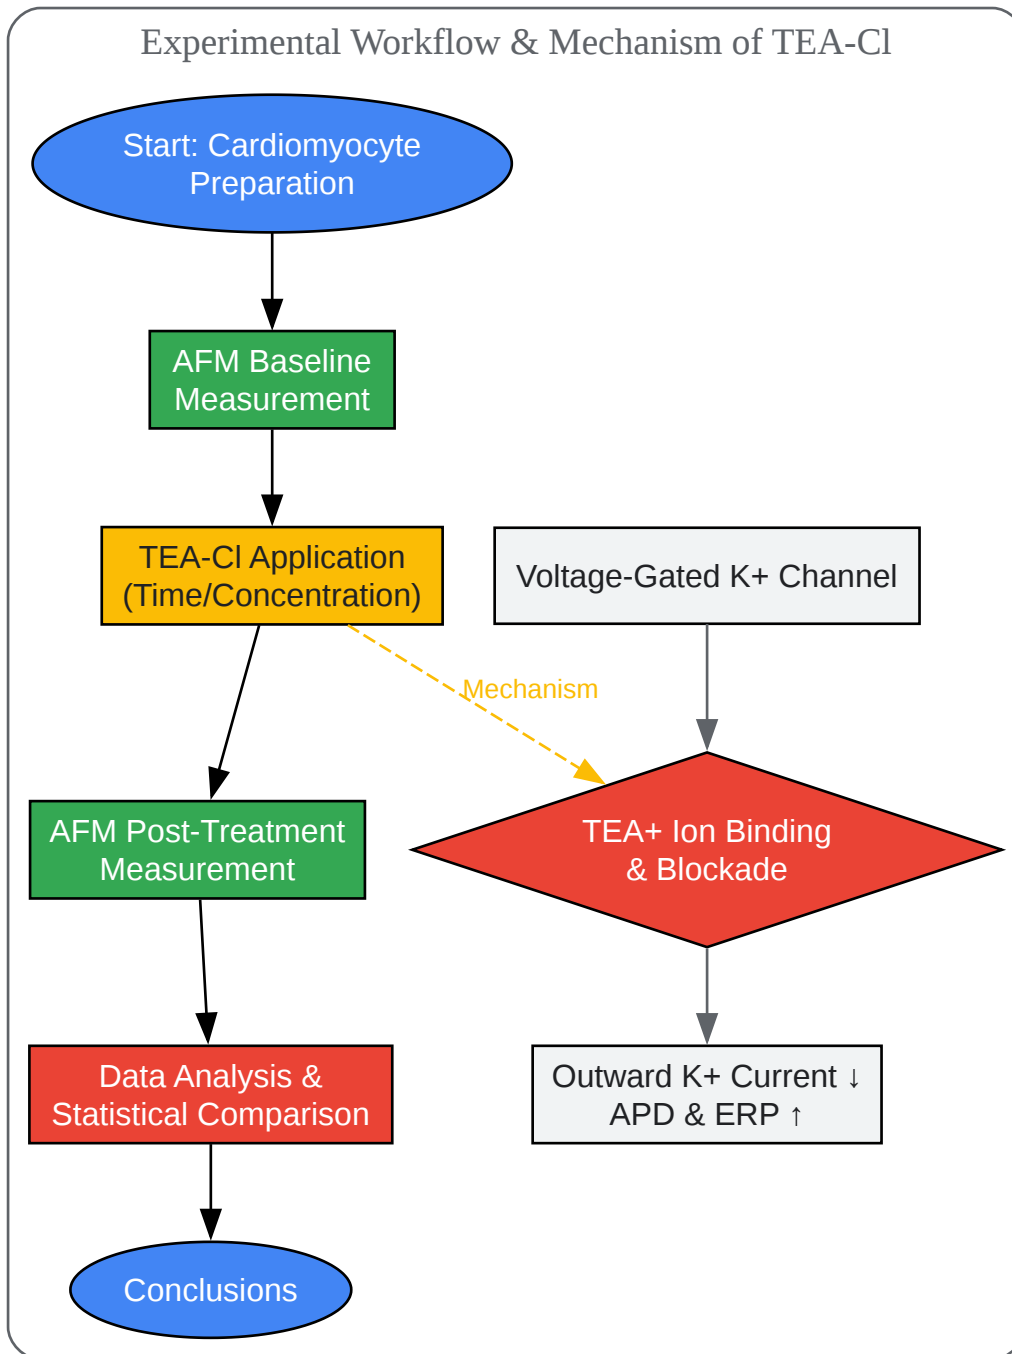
Experimental Workflow & Mechanism of TEA-Cl

Start: Cardiomyocyte Preparation

AFM Baseline Measurement

TEA-Cl Application (Time/Concentration)

Voltage-Gated K+ Channel

Mechanism

AFM Post-Treatment Measurement

TEA+ Ion Binding & Blockade

Data Analysis & Statistical Comparison

Outward K+ Current ↓
APD & ERP ↑

Conclusions